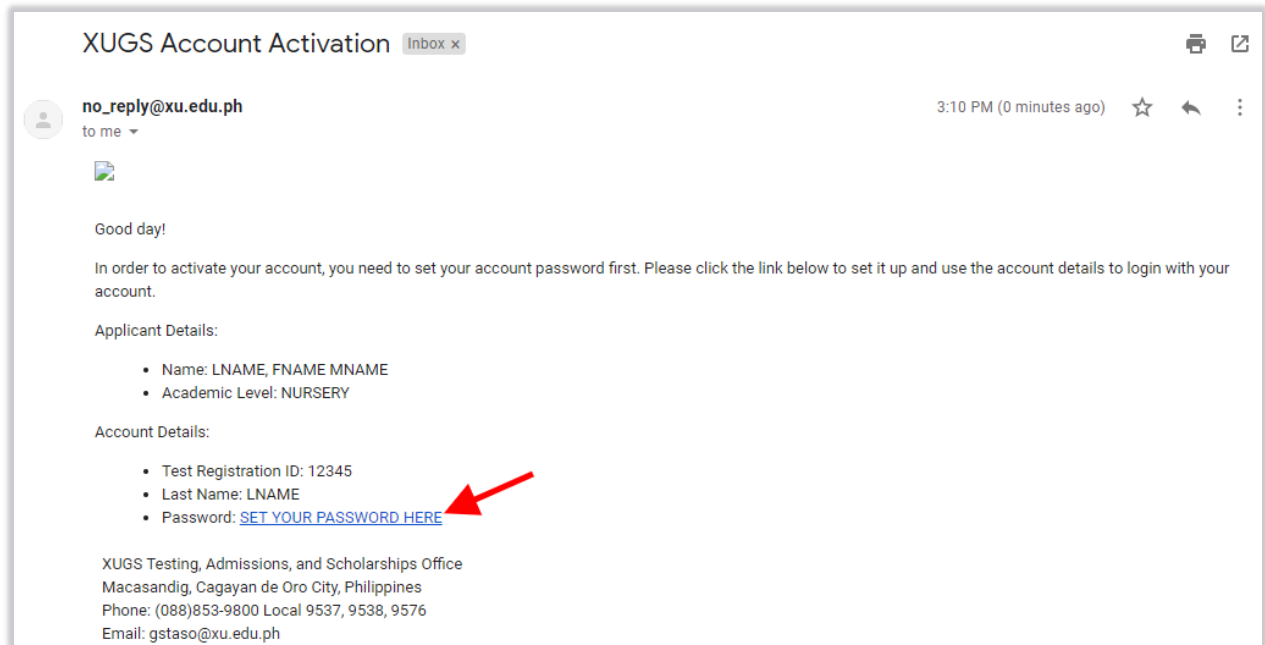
XUGS Account Activation Inbox ×

no_reply@xu.edu.ph
to me

3:10 PM (0 minutes ago)

Good day!

In order to activate your account, you need to set your account password first. Please click the link below to set it up and use the account details to login with your account.

Applicant Details:

- Name: LNAME, FNAME MNAME
- Academic Level: NURSERY

Account Details:

- Test Registration ID: 12345
- Last Name: LNAME
- Password: SET YOUR PASSWORD HERE

XUGS Testing, Admissions, and Scholarships Office
Macasandig, Cagayan de Oro City, Philippines
Phone: (088)853-9800 Local 9537, 9538, 9576
Email: gstaso@xu.edu.ph